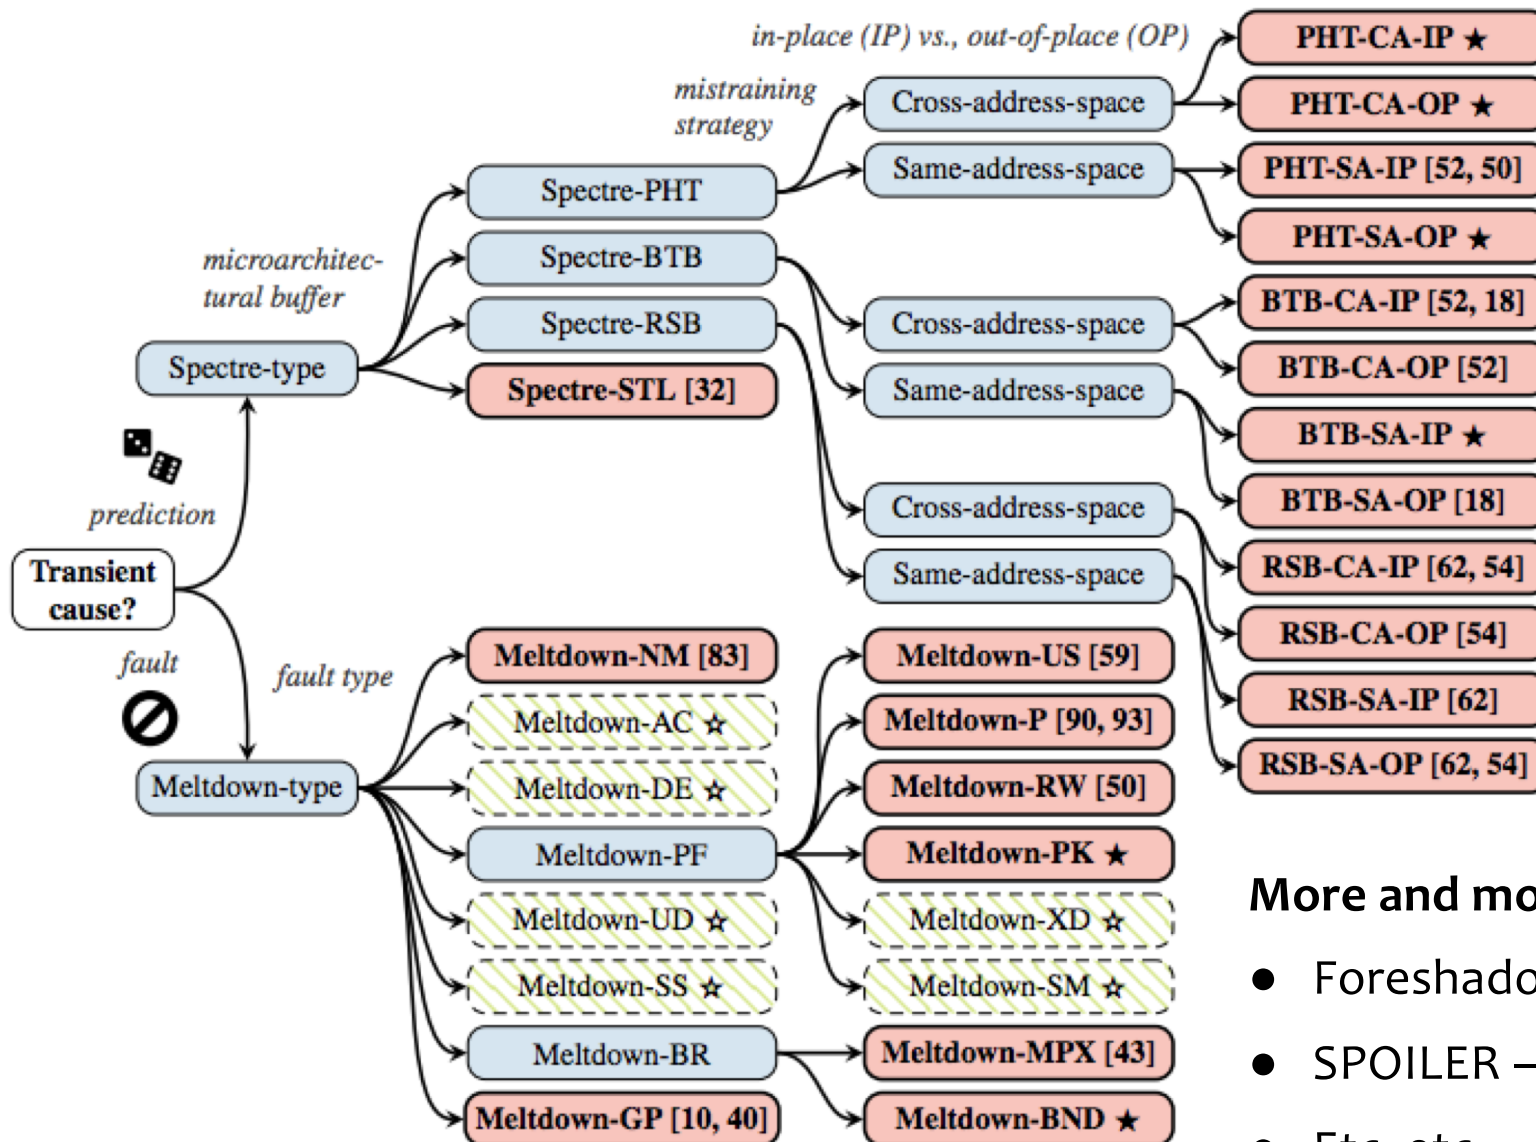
in-place (IP) vs., out-of-place (OP)

mistraining strategy

microarchitectural buffer

prediction

Transient cause?

fault

fault type

Spectre-type

Spectre-PHT

Spectre-BTB

Spectre-RSB

Spectre-STL [32]

Cross-address-space

Same-address-space

Cross-address-space

Same-address-space

Cross-address-space

Same-address-space

PHT-CA-IP ★

PHT-CA-OP ★

PHT-SA-IP [52, 50]

PHT-SA-OP ★

BTB-CA-IP [52, 18]

BTB-CA-OP [52]

BTB-SA-IP ★

BTB-SA-OP [18]

RSB-CA-IP [62, 54]

RSB-CA-OP [54]

RSB-SA-IP [62]

RSB-SA-OP [62, 54]

Meltdown-type

Meltdown-NM [83]

Meltdown-AC ☆

Meltdown-DE ☆

Meltdown-PF

Meltdown-UD ☆

Meltdown-SS ☆

Meltdown-BR

Meltdown-GP [10, 40]

Meltdown-US [59]

Meltdown-P [90, 93]

Meltdown-RW [50]

Meltdown-PK ★

Meltdown-XD ☆

Meltdown-SM ☆

Meltdown-MPX [43]

Meltdown-BND ★

More and mo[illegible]

● Foreshado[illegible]

● SPOILER –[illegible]

● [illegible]